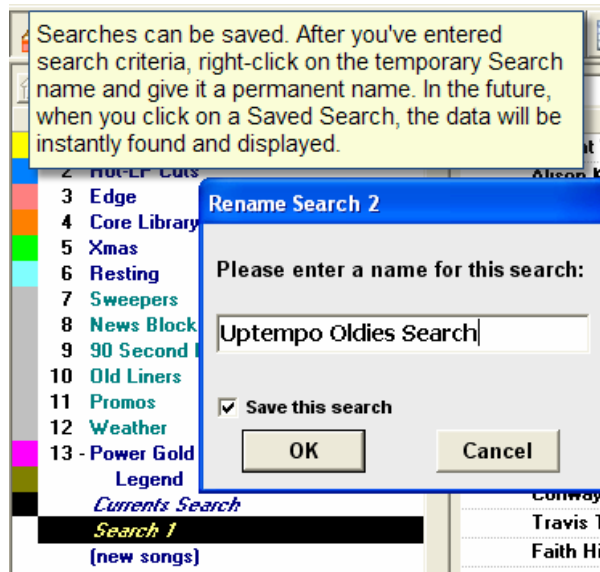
Searches can be saved. After you've entered search criteria, right-click on the temporary Search name and give it a permanent name. In the future, when you click on a Saved Search, the data will be instantly found and displayed.

2 Hot-LP Cuts
3 Edge
4 Core Library
5 Xmas
6 Resting
7 Sweepers
8 News Block
9 90 Second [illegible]
10 Old Liners
11 Promos
12 Weather
13 - Power Gold
Legend
Currents Search
Search 1
(new songs)

Alison K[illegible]
Conway
Travis T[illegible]
Faith Hi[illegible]

Rename Search 2

Please enter a name for this search:

Uptempo Oldies Search

Save this search

OK

Cancel